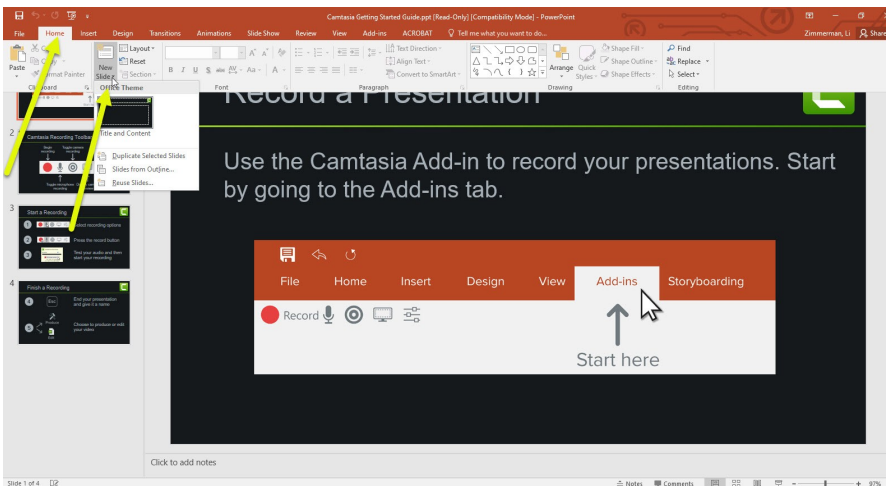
Camtasia Getting Started Guide.ppt [Read-Only] [Compatibility Mode] - PowerPoint
Zimmerman, Li  Share
File  Home  Insert  Design  Transitions  Animations  Slide Show  Review  View  Add-ins  ACROBAT  Tell me what you want to do...
Paste  Format Painter  Clipboard  New Slide  Layout  Reset  Section  Font  Paragraph  Text Direction  Align Text  Convert to SmartArt  Arrange  Quick Styles  Shape Fill  Shape Outline  Shape Effects  Drawing  Find  Replace  Select  Editing
Office Theme
Title and Content
Duplicate Selected Slides
Slides from Outline...
Reuse Slides...
2 Camtasia Recording Toolbar
3 Start a Recording
Select recording options
Press the record button
Test your audio and then start your recording
4 Finish a Recording
Esc
End your presentation and give it a name
Choose to produce or edit your video
Record a Presentation
Use the Camtasia Add-in to record your presentations. Start by going to the Add-ins tab.
File  Home  Insert  Design  View  Add-ins  Storyboarding
Record
Start here
Click to add notes
Slide 1 of 4
Notes  Comments  97%